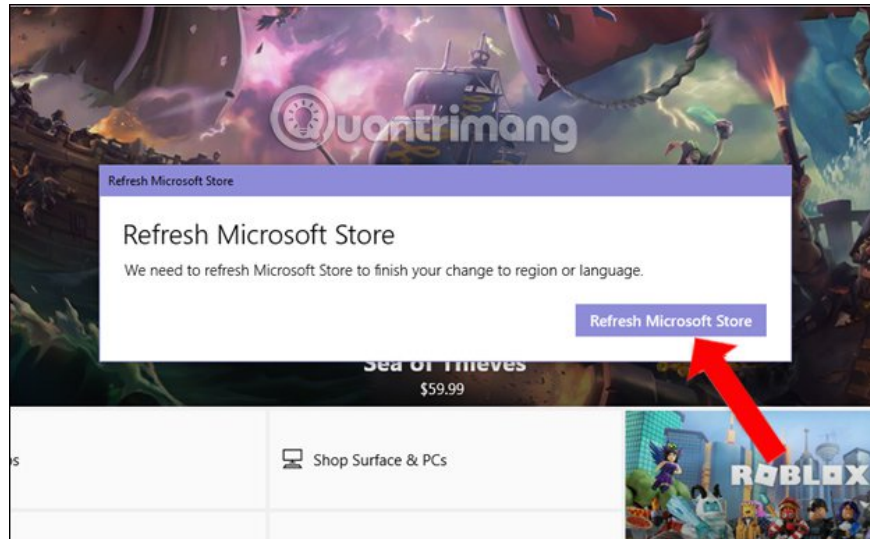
Quantrimang

Refresh Microsoft Store

Refresh Microsoft Store

We need to refresh Microsoft Store to finish your change to region or language.

Refresh Microsoft Store

Sea of Thieves
$59.99

s

Shop Surface & PCs

ROBLOX